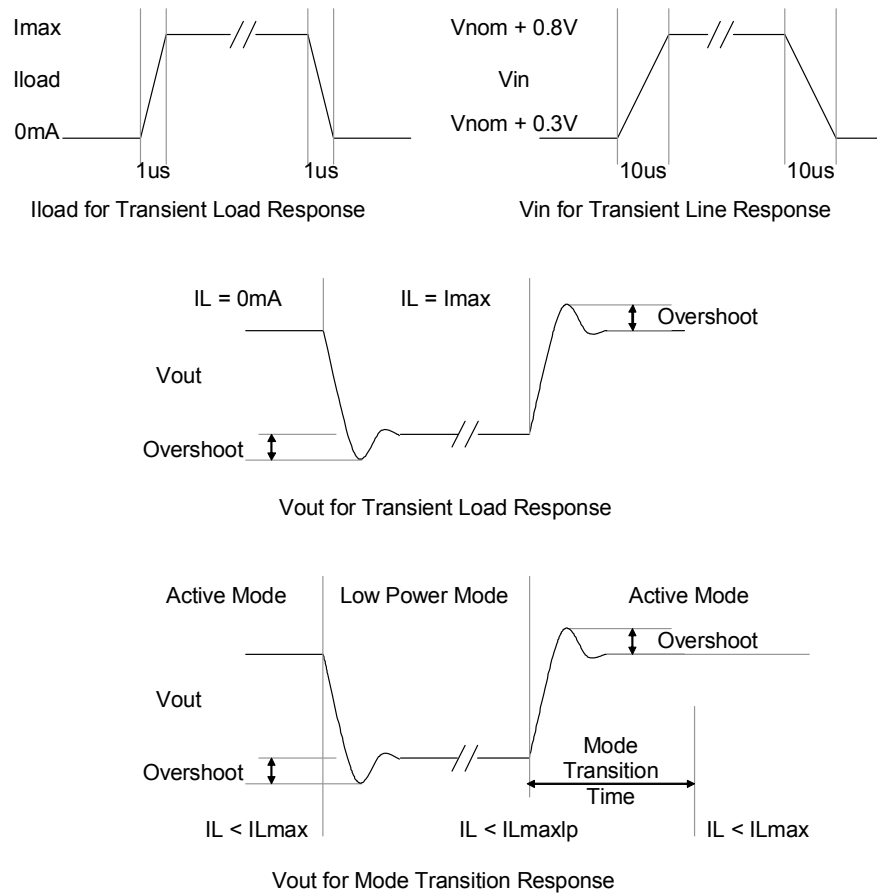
Imax

Iload

0mA

1us

1us

Iload for Transient Load Response

Vnom + 0.8V

Vin

Vnom + 0.3V

10us

10us

Vin for Transient Line Response

IL = 0mA

IL = Imax

Overshoot

Vout

Overshoot

Vout for Transient Load Response

Active Mode

Low Power Mode

Active Mode

Overshoot

Vout

Mode Transition Time

Overshoot

IL < ILmax

IL < ILmaxlp

IL < ILmax

Vout for Mode Transition Response